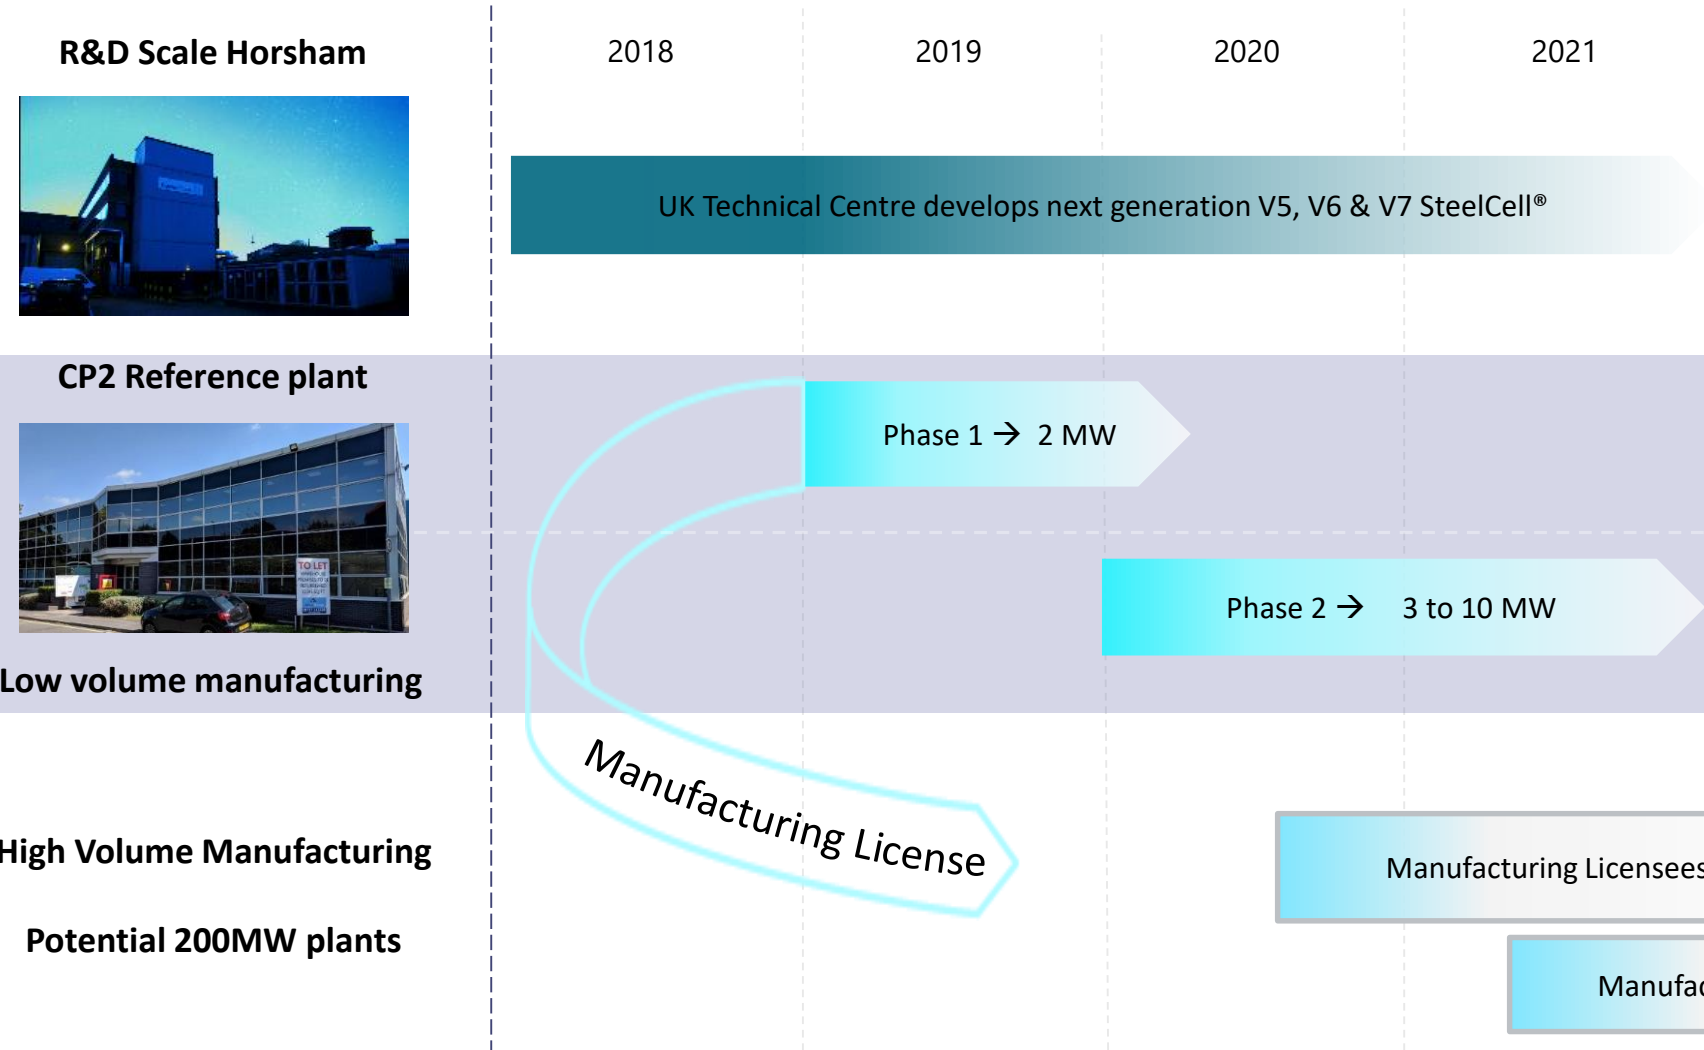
R&D Scale Horsham

2018 2019 2020 2021

UK Technical Centre develops next generation V5, V6 & V7 SteelCell®

CP2 Reference plant

Phase 1 → 2 MW

TO LET

Phase 2 → 3 to 10 MW

Low volume manufacturing

Manufacturing License

High Volume Manufacturing

Potential 200MW plants

Manufacturing Licensees

Manufac